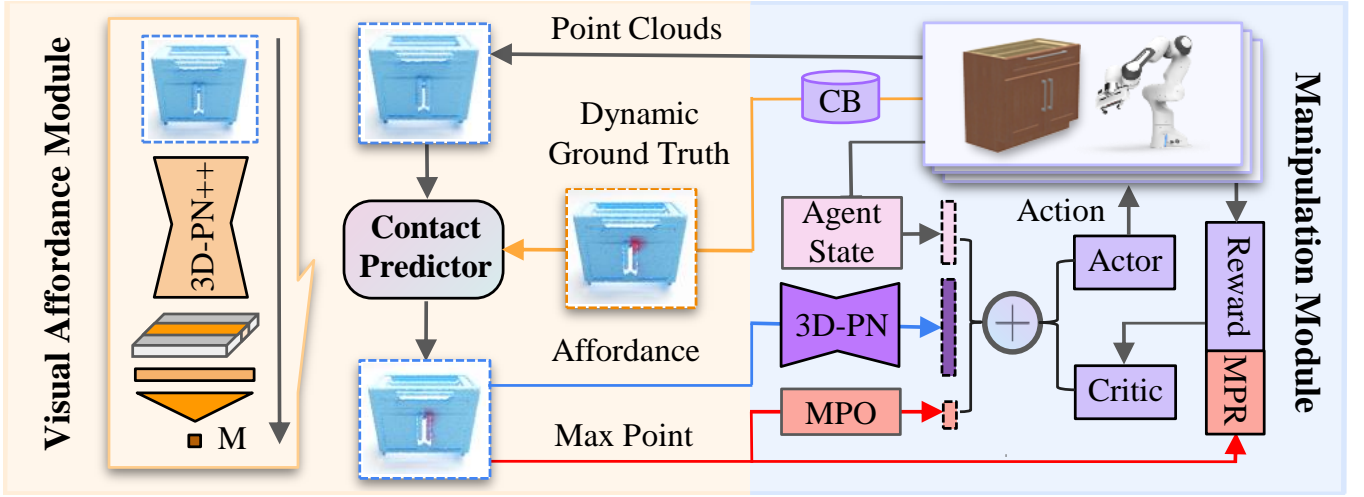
Visual Affordance Module

3D-PN++

M

Point Clouds

Dynamic Ground Truth

CB

Contact Predictor

Affordance

Max Point

Manipulation Module

Agent State

3D-PN

MPO

Action

Actor

Critic

Reward

MPR